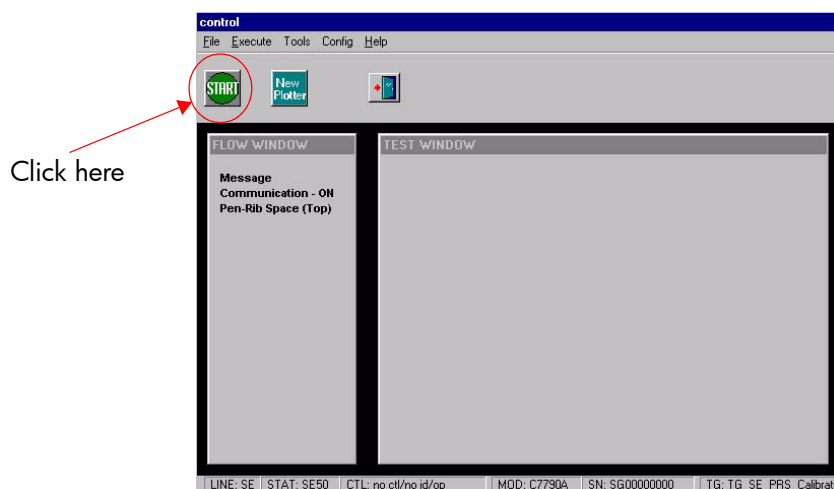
control

File Execute Tools Config Help

START

New Plotter

Click here

FLOW WINDOW

Message
Communication - ON
Pen-Rib Space (Top)

TEST WINDOW

LINE: SE | STAT: SE50 | CTL: no ctl/no id/op | MOD: C7790A | SN: SG00000000 | TG: TG SE PRS Calibrat